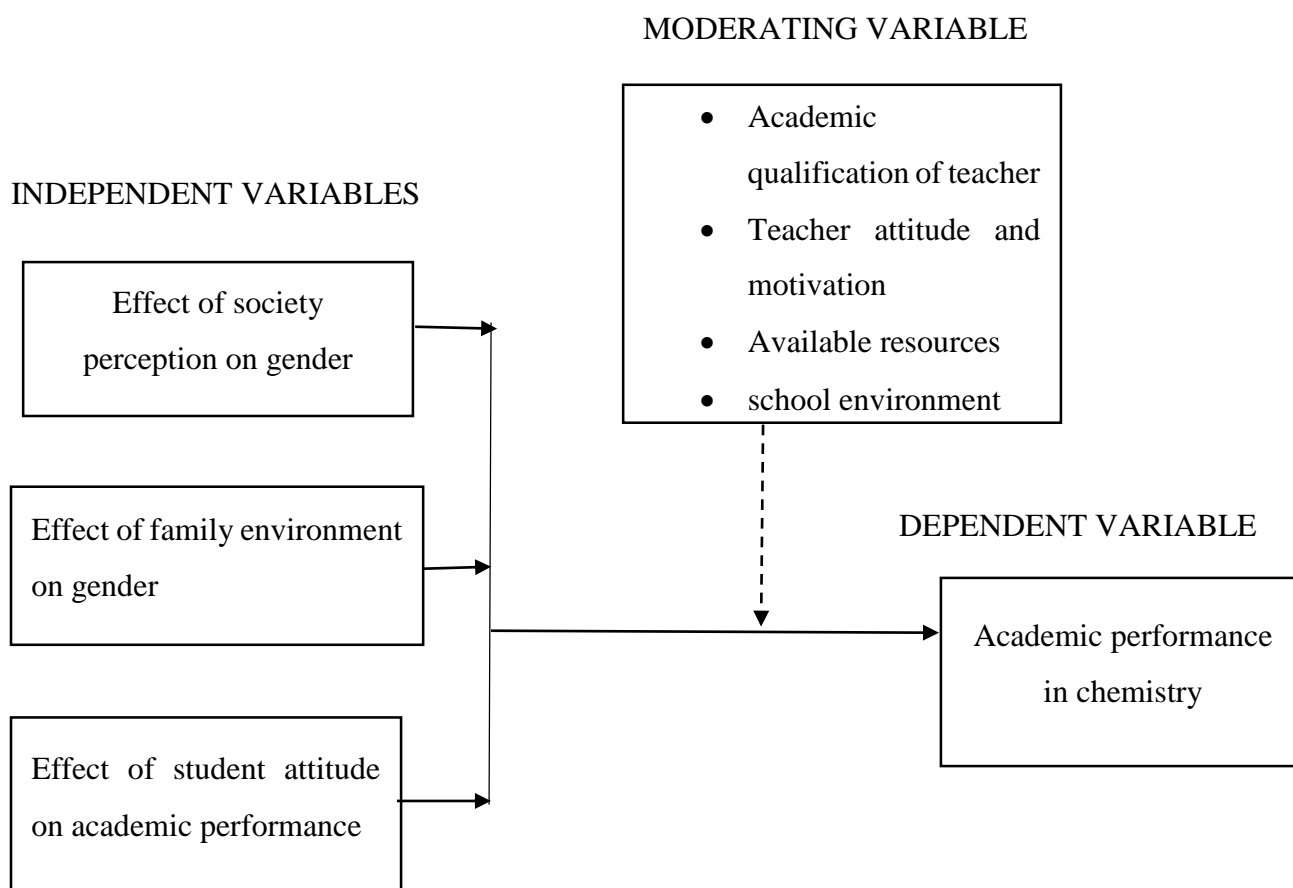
MODERATING VARIABLE

- Academic qualification of teacher
- Teacher attitude and motivation
- Available resources
- school environment

INDEPENDENT VARIABLES

Effect of society perception on gender

Effect of family environment on gender

Effect of student attitude on academic performance

DEPENDENT VARIABLE

Academic performance in chemistry